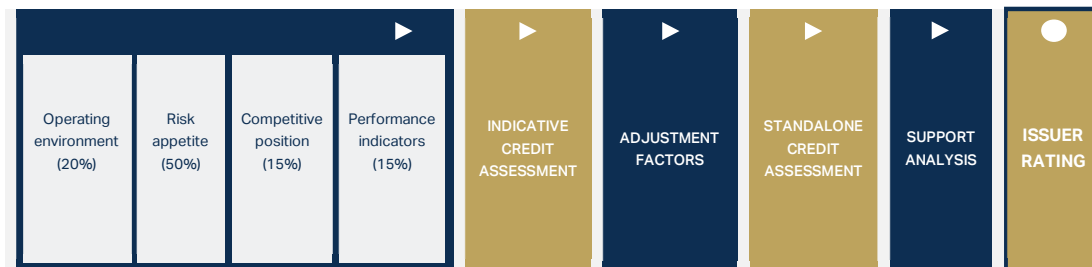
Operating environment (20%)

Risk appetite (50%)

Competitive position (15%)

Performance indicators (15%)

INDICATIVE CREDIT ASSESSMENT

ADJUSTMENT FACTORS

STANDALONE CREDIT ASSESSMENT

SUPPORT ANALYSIS

ISSUER RATING